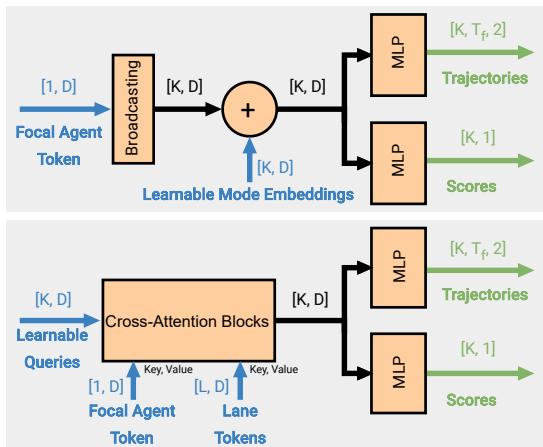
[1, D]

Focal Agent Token

Broadcasting

[K, D]

+

[K, D]

[K, D]

Learnable Mode Embeddings

MLP

$[K, T_f, 2]$

Trajectories

MLP

[K, 1]

Scores

[K, D]

Learnable Queries

Cross-Attention Blocks

Key, Value

Key, Value

[1, D]

Focal Agent Token

[L, D]

Lane Tokens

[K, D]

MLP

$[K, T_f, 2]$

Trajectories

MLP

[K, 1]

Scores